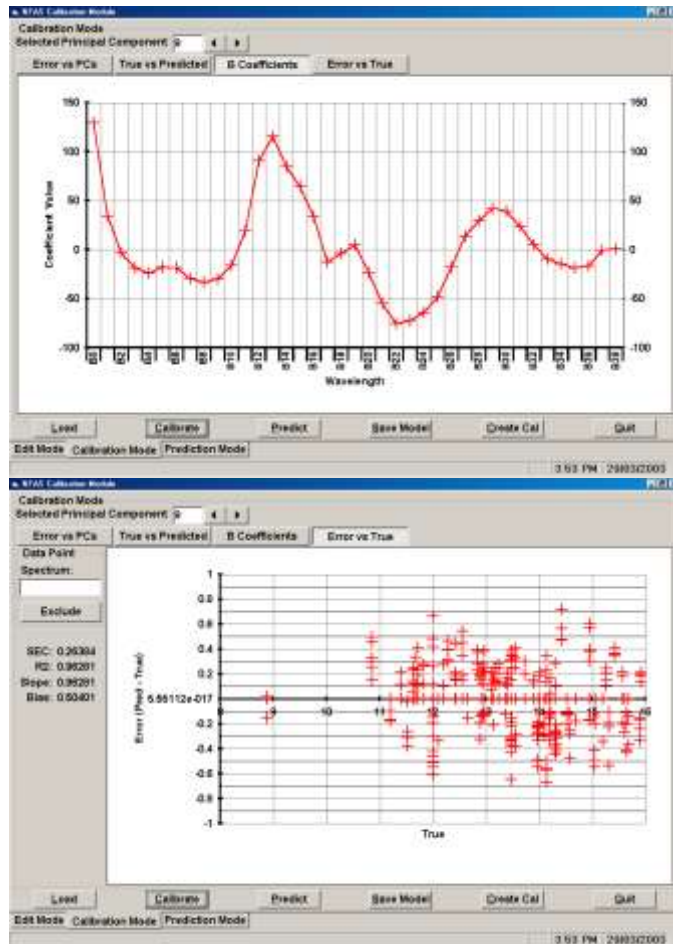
NTAS Calibration Module

Calibration Mode
Selected Principal Component 9

Error vs PCs | True vs Predicted | B Coefficients | Error vs True

150
100
50
0
-50
-100

Coefficient Value

Wavelength

Load | Calibrate | Predict | Save Model | Create Cal | Quit

Edit Mode | Calibration Mode | Prediction Mode

3:53 PM 29/03/2003

NTAS Calibration Module

Calibration Mode
Selected Principal Component 9

Error vs PCs | True vs Predicted | B Coefficients | Error vs True

Data Point
Spectrum:

Exclude

SEC: 0.26384
R2: 0.96281
Slope: 0.96281
Bias: 0.60401

1
0.8
0.6
0.4
0.2
6.66112e-017
-0.2
-0.4
-0.6
-0.8
-1

8 9 10 11 12 13 14 15 16

Error (Pred - True)

True

Load | Calibrate | Predict | Save Model | Create Cal | Quit

Edit Mode | Calibration Mode | Prediction Mode

3:53 PM 29/03/2003